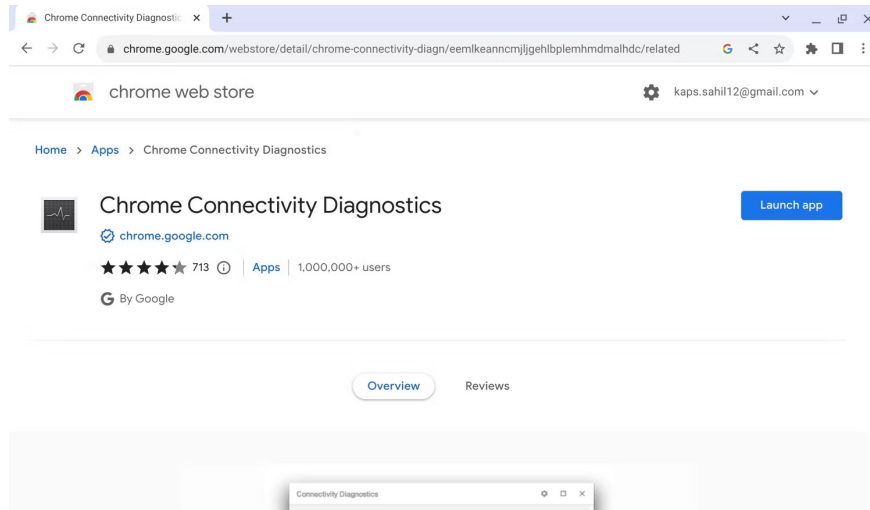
Chrome Connectivity Diagnostic ×  +

chrome.google.com/webstore/detail/chrome-connectivity-diagn/eemlkeanncmjljgehlbplemhmdmalhdc/related

chrome web store

kaps.sahil12@gmail.com

Home > Apps > Chrome Connectivity Diagnostics

Chrome Connectivity Diagnostics

chrome.google.com

713 | Apps | 1,000,000+ users

By Google

Launch app

Overview

Reviews

Connectivity Diagnostics